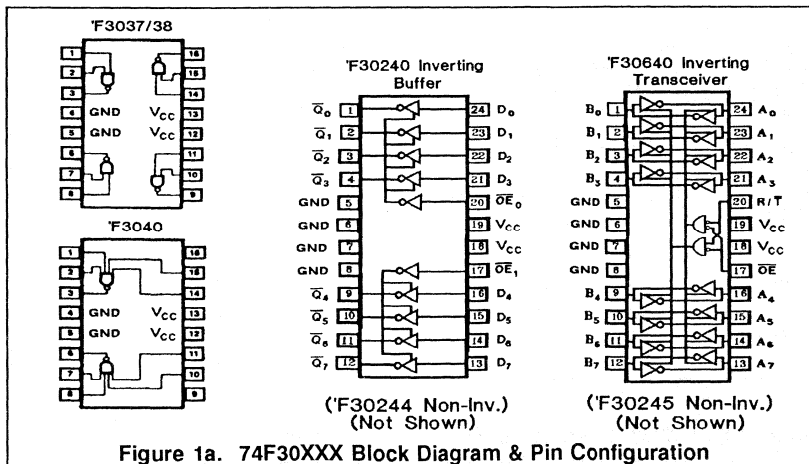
'F3037/38

1 16
2 15
3 14
4 GND $V_{CC}$ 13
5 GND $V_{CC}$ 12
6 11
7 10
8 9

'F3040

1 16
2 15
3 14
4 GND $V_{CC}$ 13
5 GND $V_{CC}$ 12
6 11
7 10
8 9

'F30240 Inverting Buffer

$\overline{Q}_0$ 1 24 $D_0$
$\overline{Q}_1$ 2 23 $D_1$
$\overline{Q}_2$ 3 22 $D_2$
$\overline{Q}_3$ 4 21 $D_3$
GND 5 20 $\overline{OE}_0$
GND 6 19 $V_{CC}$
GND 7 18 $V_{CC}$
GND 8 17 $\overline{OE}_1$
$\overline{Q}_4$ 9 16 $D_4$
$\overline{Q}_5$ 10 15 $D_5$
$\overline{Q}_6$ 11 14 $D_6$
$\overline{Q}_7$ 12 13 $D_7$

('F30244 Non-Inv.) (Not Shown)

'F30640 Inverting Transceiver

$B_0$ 1 24 $A_0$
$B_1$ 2 23 $A_1$
$B_2$ 3 22 $A_2$
$B_3$ 4 21 $A_3$
GND 5 20 R/T
GND 6 19 $V_{CC}$
GND 7 18 $V_{CC}$
GND 8 17 $\overline{OE}$
$B_4$ 9 16 $A_4$
$B_5$ 10 15 $A_5$
$B_6$ 11 14 $A_6$
$B_7$ 12 13 $A_7$

('F30245 Non-Inv.) (Not Shown)

Figure 1a. 74F30XXX Block Diagram & Pin Configuration